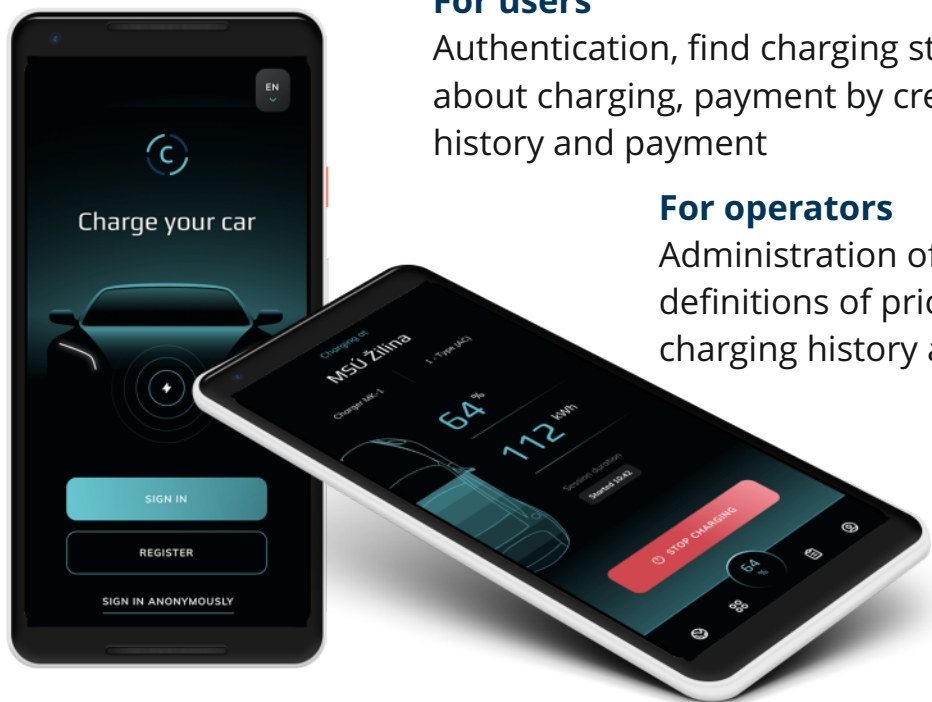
For users

Authentication, find charging st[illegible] about charging, payment by cre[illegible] history and payment

For operators

Administration o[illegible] definitions of pric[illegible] charging history a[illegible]

EN

Charge your car

SIGN IN

REGISTER

SIGN IN ANONYMOUSLY

Charging at

MSÚ Žilina

Charger MK-1

1 - Type (AC)

64 %

112 kWh

Session duration

Started 10:42

STOP CHARGING

64 %